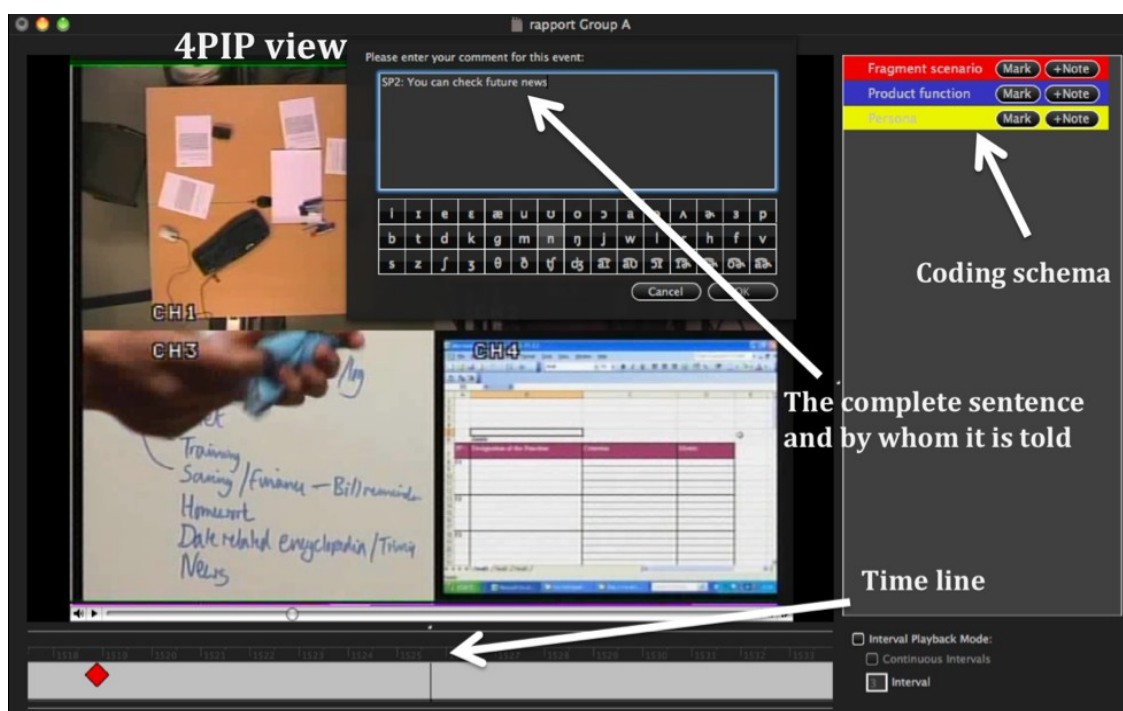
rapport Group A

4PIP view

Please enter your comment for this event:

SP2: You can check future news

| i | ɪ | e | ɛ | æ | u | ʊ | o | ɔ | a | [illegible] | ʌ | ə | ɜ | p |
|---|---|---|---|---|---|---|---|---|---|---|---|---|---|---|
| b | t | d | k | g | m | n | ŋ | j | w | l | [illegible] | h | f | v |
| s | z | ʃ | ʒ | θ | ð | ʧ | ʤ | aɪ | aʊ | ɔɪ | ɪə | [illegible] | ʊə | aə |

Cancel OK

CH1

CH3

CH4

Training
Saving / Finance — Bill reminder
Homework
Date related encyclopedia / Trivia
News

Fragment scenario Mark +Note
Product function Mark +Note
Persona Mark +Note

Coding schema

The complete sentence and by whom it is told

Time line

1518 1519 1520 1521 1522 1523 1524 1525 1527 1528 1529 1530 1531 1532 1533

Interval Playback Mode:
Continuous Intervals
1 Interval